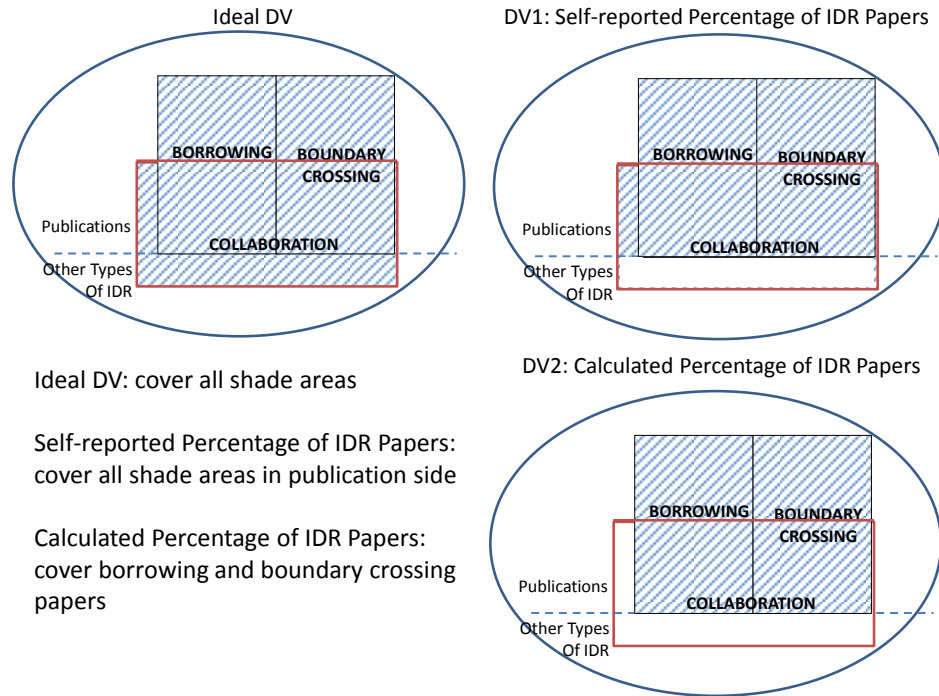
Ideal DV

BORROWING
BOUNDARY CROSSING
Publications
COLLABORATION
Other Types Of IDR

DV1: Self-reported Percentage of IDR Papers

BORROWING
BOUNDARY CROSSING
Publications
COLLABORATION
Other Types Of IDR

Ideal DV: cover all shade areas

Self-reported Percentage of IDR Papers: cover all shade areas in publication side

Calculated Percentage of IDR Papers: cover borrowing and boundary crossing papers

DV2: Calculated Percentage of IDR Papers

BORROWING
BOUNDARY CROSSING
Publications
COLLABORATION
Other Types Of IDR